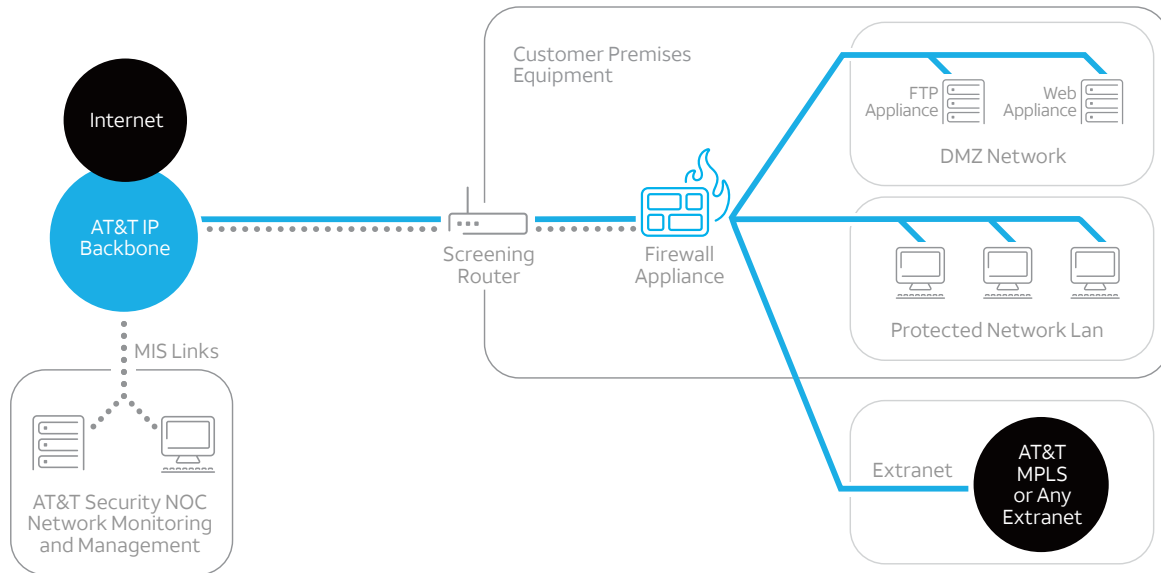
Internet

AT&T IP Backbone

MIS Links

AT&T Security NOC Network Monitoring and Management

Customer Premises Equipment

Screening Router

Firewall Appliance

FTP Appliance

Web Appliance

DMZ Network

Protected Network Lan

Extranet

AT&T MPLS or Any Extranet